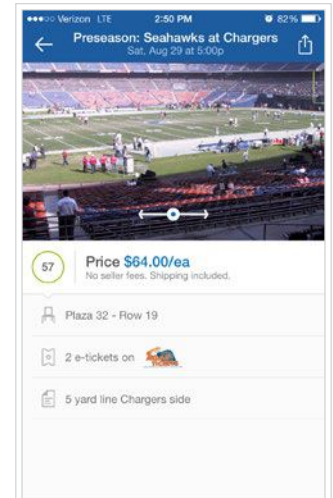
●●●○○ Verizon LTE 2:50 PM 82%

Preseason: Seahawks at Chargers
Sat, Aug 29 at 5:00p

57

Price $64.00/ea
No seller fees. Shipping included.

Plaza 32 - Row 19

2 e-tickets on

5 yard line Chargers side